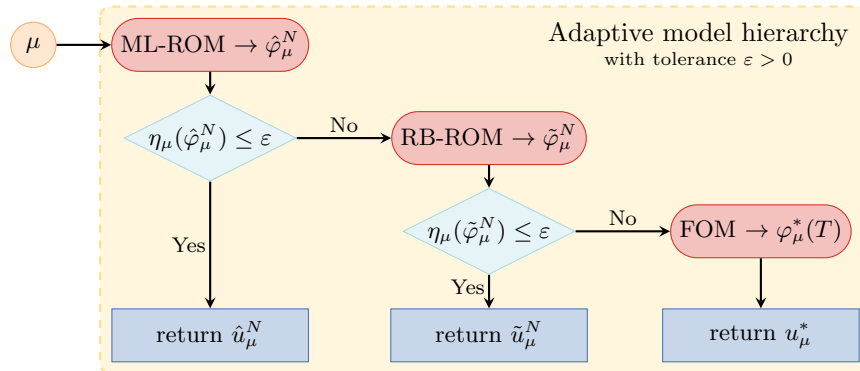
$\mu$

ML-ROM $\to \hat{\varphi}_\mu^N$

Adaptive model hierarchy
with tolerance $\varepsilon > 0$

$\eta_\mu(\hat{\varphi}_\mu^N) \leq \varepsilon$

No

RB-ROM $\to \tilde{\varphi}_\mu^N$

$\eta_\mu(\tilde{\varphi}_\mu^N) \leq \varepsilon$

No

FOM $\to \varphi_\mu^*(T)$

Yes

Yes

return $\hat{u}_\mu^N$

return $\tilde{u}_\mu^N$

return $u_\mu^*$